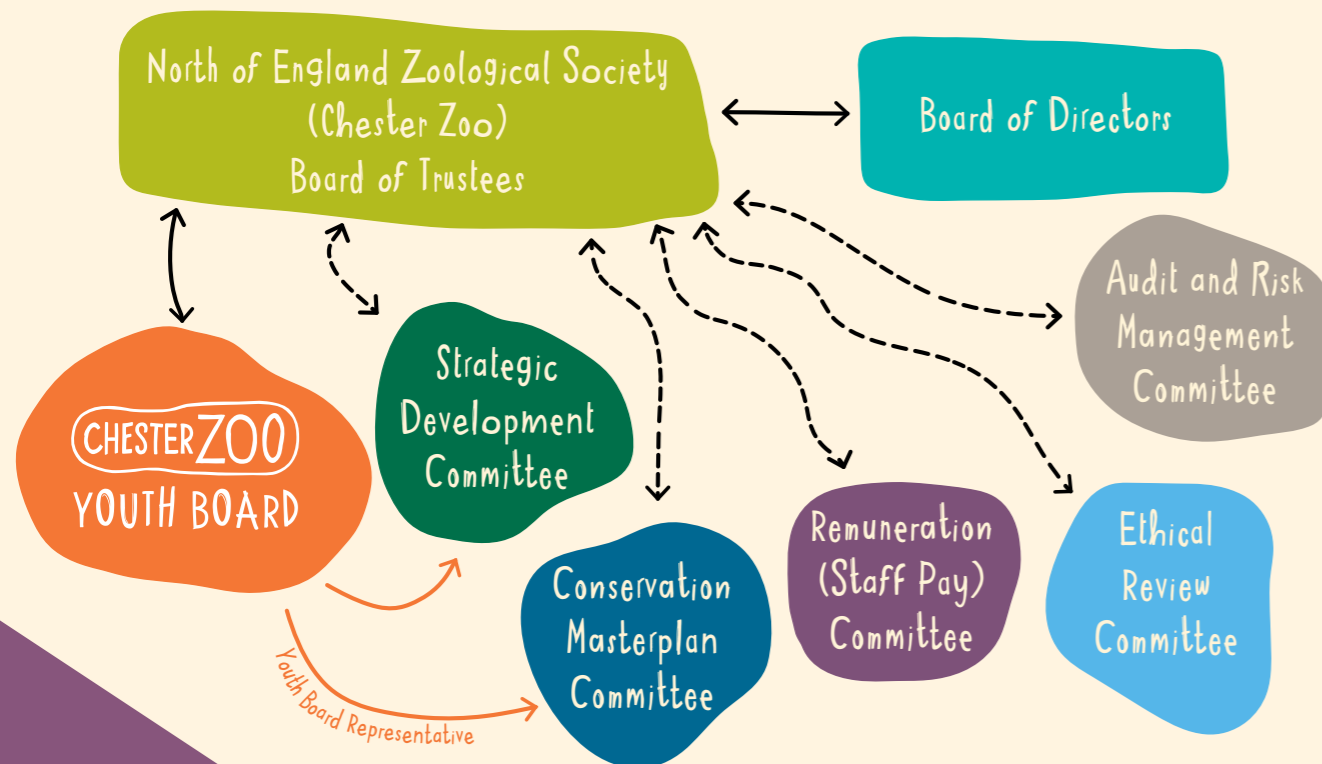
North of England Zoological Society
(Chester Zoo)
Board of Trustees

Board of Directors

Audit and Risk Management Committee

CHESTER ZOO
YOUTH BOARD

Strategic Development Committee

Conservation Masterplan Committee

Remuneration (Staff Pay) Committee

Ethical Review Committee

Youth Board Representative